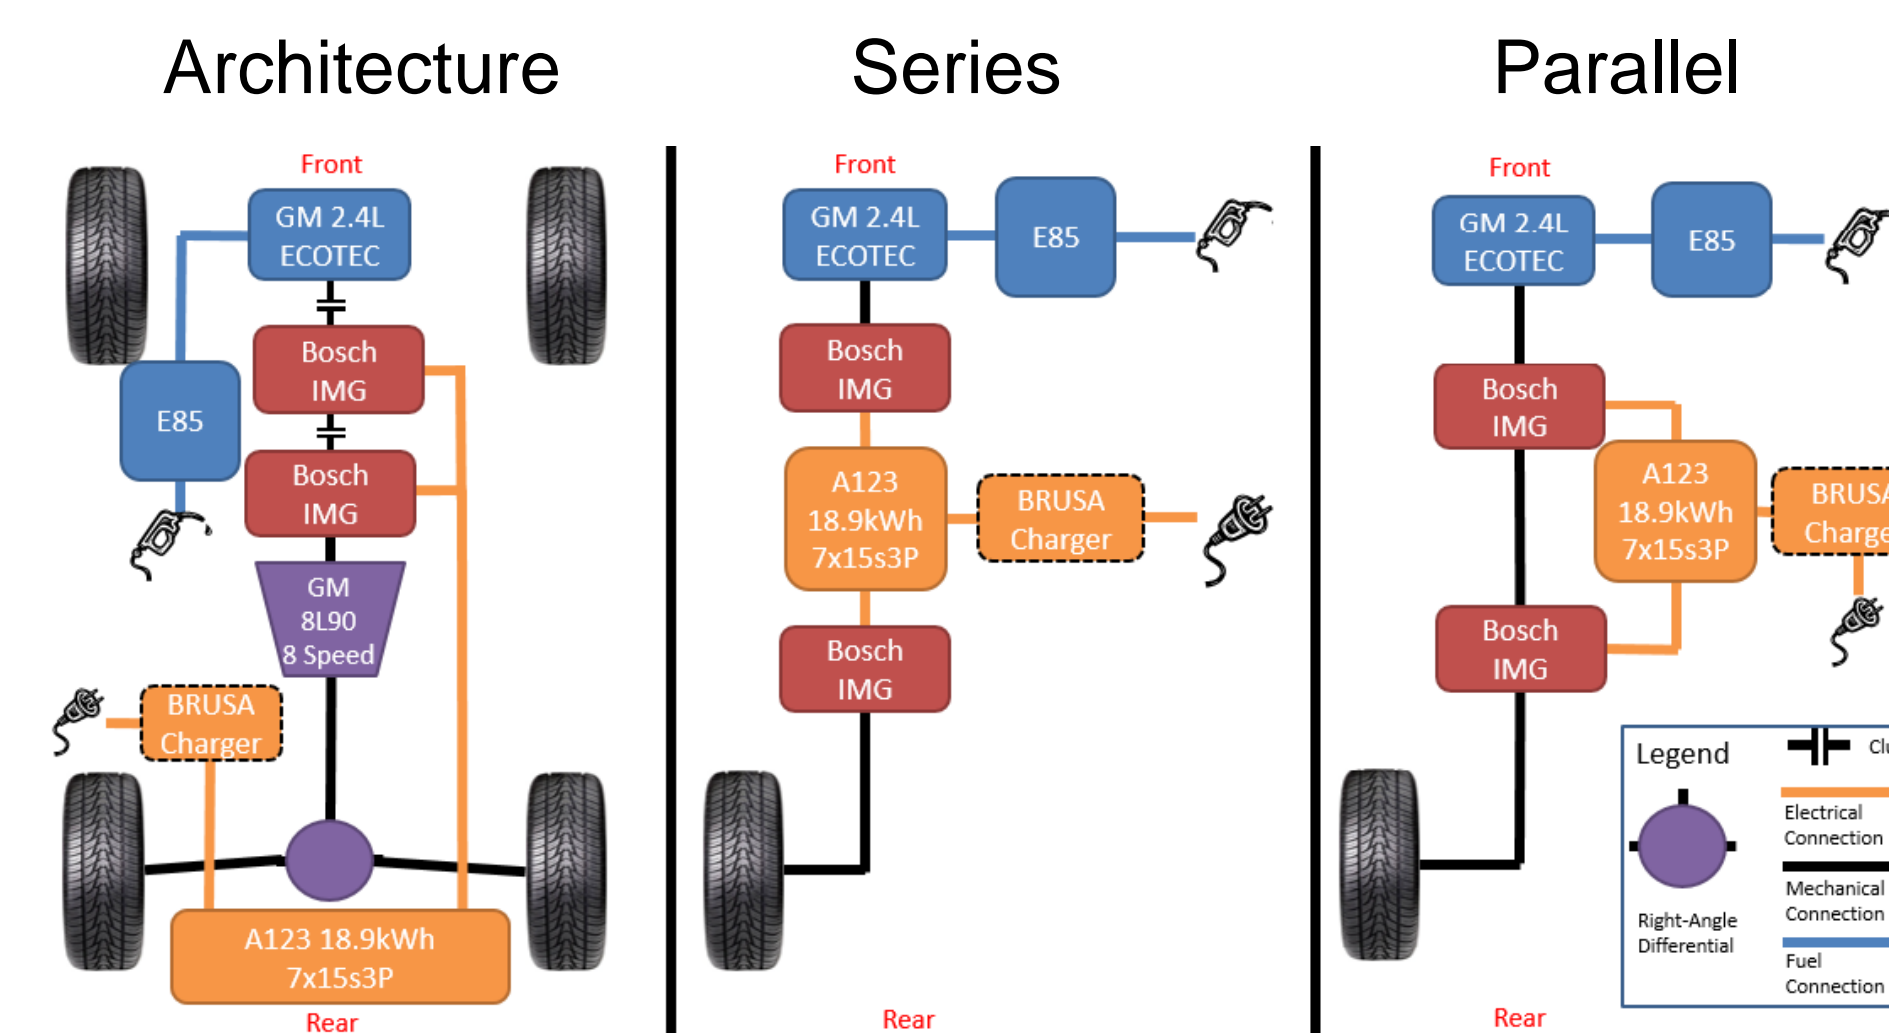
Architecture

Series

Parallel

Front

GM 2.4L ECOTEC

Bosch IMG

E85

Bosch IMG

GM 8L90 8 Speed

BRUSA Charger

A123 18.9kWh 7x15s3P

Rear

Front

GM 2.4L ECOTEC

E85

Bosch IMG

A123 18.9kWh 7x15s3P

BRUSA Charger

Bosch IMG

Rear

Front

GM 2.4L ECOTEC

E85

Bosch IMG

A123 18.9kWh 7x15s3P

BRUSA Charge

Bosch IMG

Legend

Cl

Electrical Connection

Mechanical Connection

Fuel Connection

Right-Angle Differential

Rear